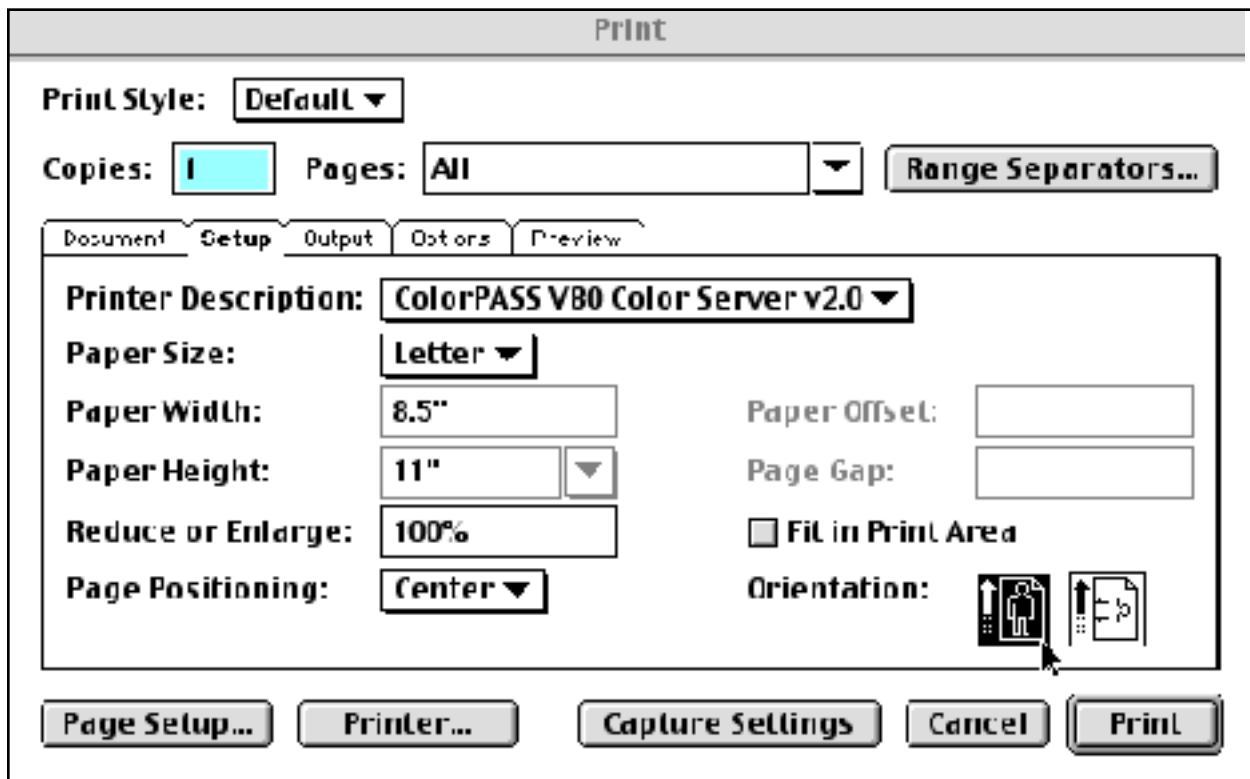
Print

Print Style: Default

Copies: 1 Pages: All Range Separators...

Document Setup Output Options Preview

Printer Description: ColorPASS V80 Color Server v2.0

Paper Size: Letter

Paper Width: 8.5"

Paper Offset:

Paper Height: 11"

Page Gap:

Reduce or Enlarge: 100%

Fit in Print Area

Page Positioning: Center

Orientation:

Page Setup... Printer... Capture Settings Cancel Print